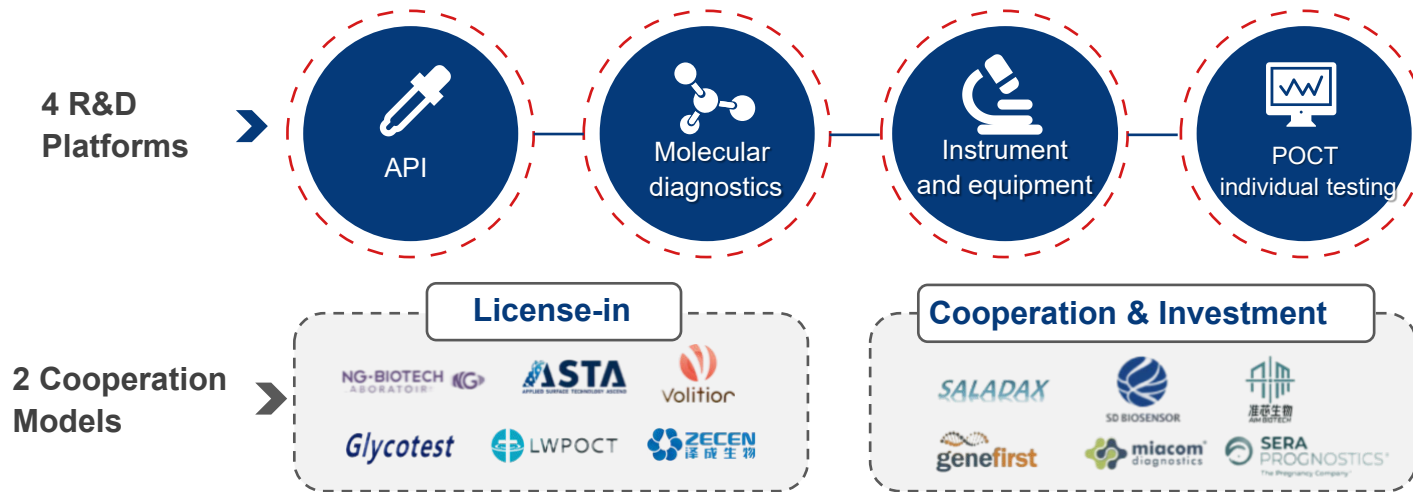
4 R&D Platforms

API

Molecular diagnostics

Instrument and equipment

POCT individual testing

2 Cooperation Models

License-in

NG-BIOTECH LABORATOIRE

ASTA

Volition

Glycotest

LWPOCT

ZECEN 泽成生物

Cooperation & Investment

SALADAX

SD BIOSENSOR

准芯生物 AMIBIOTECH

genefirst

miacom diagnostics

SERA PROGNOSTICS® The Pregnancy Company®